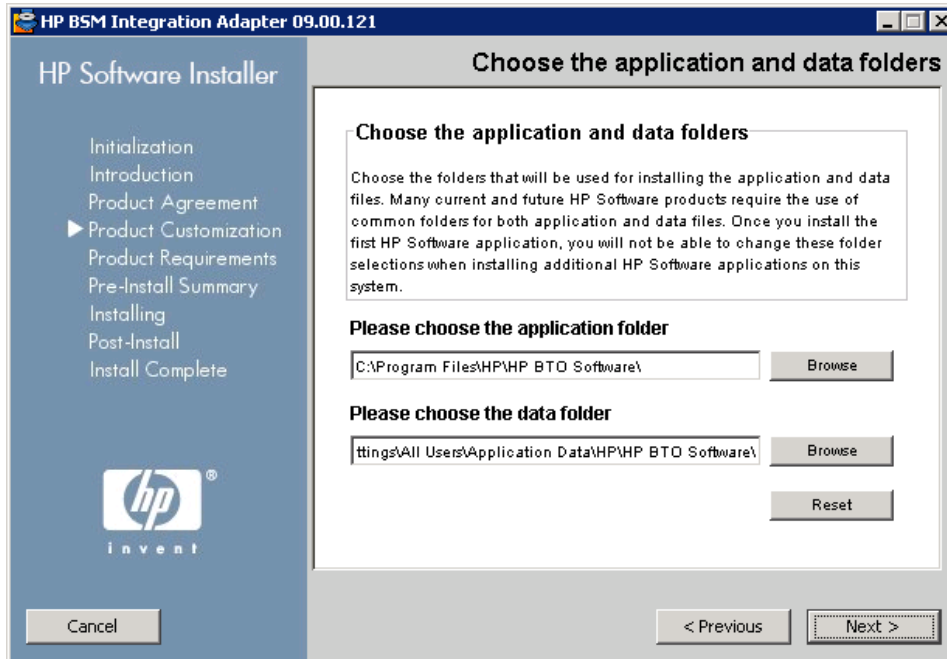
HP BSM Integration Adapter 09.00.121

HP Software Installer

Choose the application and data folders

Initialization
Introduction
Product Agreement
Product Customization
Product Requirements
Pre-Install Summary
Installing
Post-Install
Install Complete

Choose the application and data folders

Choose the folders that will be used for installing the application and data files. Many current and future HP Software products require the use of common folders for both application and data files. Once you install the first HP Software application, you will not be able to change these folder selections when installing additional HP Software applications on this system.

Please choose the application folder

C:\Program Files\HP\HP BTO Software\

Browse

Please choose the data folder

ttings\All Users\Application Data\HP\HP BTO Software\

Browse

Reset

invent

Cancel

< Previous

Next >